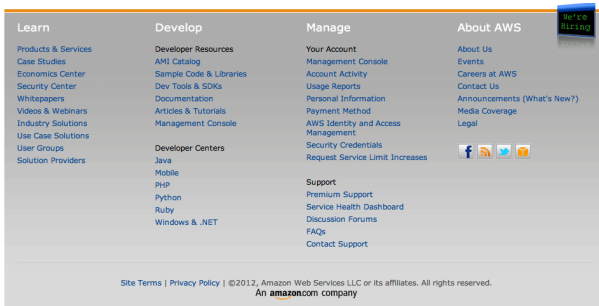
Learn
Products & Services
Case Studies
Economics Center
Security Center
Whitepapers
Videos & Webinars
Industry Solutions
Use Case Solutions
User Groups
Solution Providers

Develop
Developer Resources
AMI Catalog
Sample Code & Libraries
Dev Tools & SDKs
Documentation
Articles & Tutorials
Management Console

Developer Centers
Java
Mobile
PHP
Python
Ruby
Windows & .NET

Manage
Your Account
Management Console
Account Activity
Usage Reports
Personal Information
Payment Method
AWS Identity and Access Management
Security Credentials
Request Service Limit Increases

Support
Premium Support
Service Health Dashboard
Discussion Forums
FAQs
Contact Support

About AWS
We're Hiring
About Us
Events
Careers at AWS
Contact Us
Announcements (What's New?)
Media Coverage
Legal

Site Terms | Privacy Policy | ©2012, Amazon Web Services LLC or its affiliates. All rights reserved.
An amazon.com company